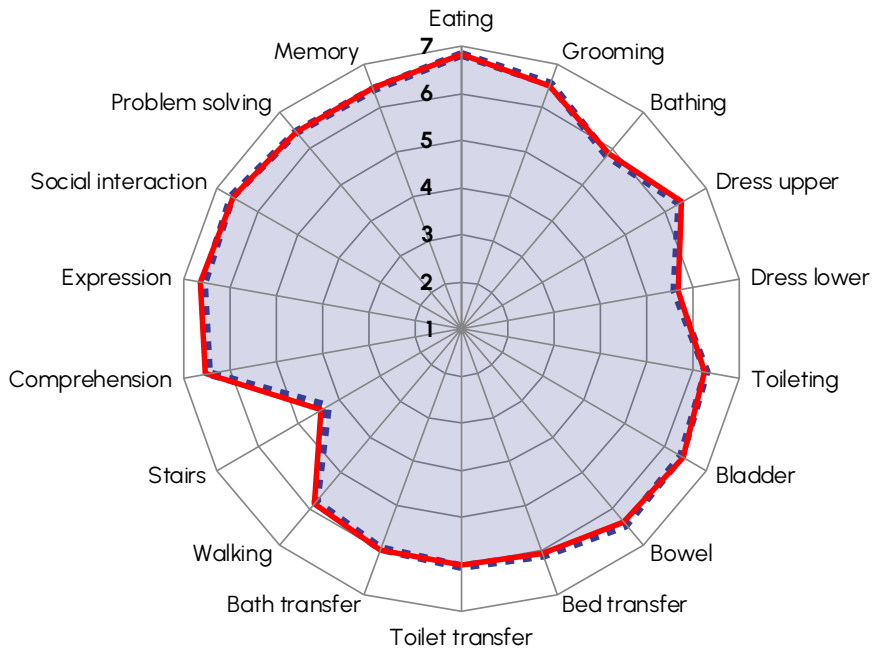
Eating
Grooming
Bathing
Dress upper
Dress lower
Toileting
Bladder
Bowel
Bed transfer
Toilet transfer
Bath transfer
Walking
Stairs
Comprehension
Expression
Social interaction
Problem solving
Memory

7
6
5
4
3
2
1